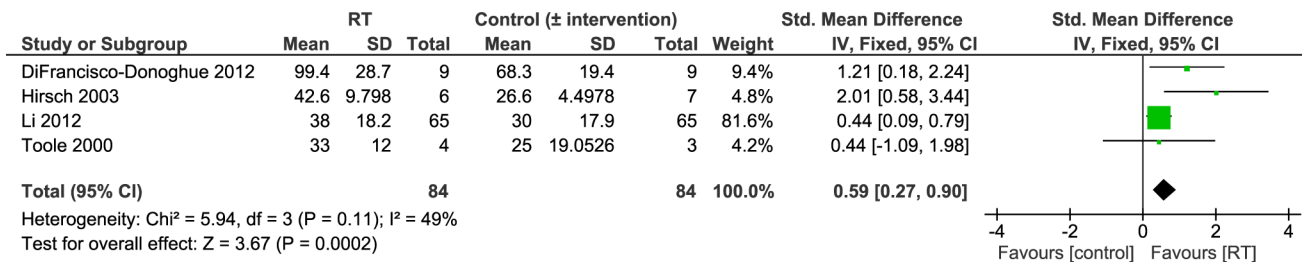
| Study or Subgroup | RT Mean | RT SD | RT Total | Control (± intervention) Mean | Control (± intervention) SD | Control (± intervention) Total | Weight | Std. Mean Difference IV, Fixed, 95% CI |
|---|---|---|---|---|---|---|---|---|
| DiFrancisco-Donoghue 2012 | 99.4 | 28.7 | 9 | 68.3 | 19.4 | 9 | 9.4% | 1.21 [0.18, 2.24] |
| Hirsch 2003 | 42.6 | 9.798 | 6 | 26.6 | 4.4978 | 7 | 4.8% | 2.01 [0.58, 3.44] |
| Li 2012 | 38 | 18.2 | 65 | 30 | 17.9 | 65 | 81.6% | 0.44 [0.09, 0.79] |
| Toole 2000 | 33 | 12 | 4 | 25 | 19.0526 | 3 | 4.2% | 0.44 [-1.09, 1.98] |
| **Total (95% CI)** | | | **84** | | | **84** | **100.0%** | **0.59 [0.27, 0.90]** |

Heterogeneity: Chi² = 5.94, df = 3 (P = 0.11); I² = 49%
Test for overall effect: Z = 3.67 (P = 0.0002)

Std. Mean Difference
IV, Fixed, 95% CI

-4 -2 0 2 4
Favours [control] Favours [RT]